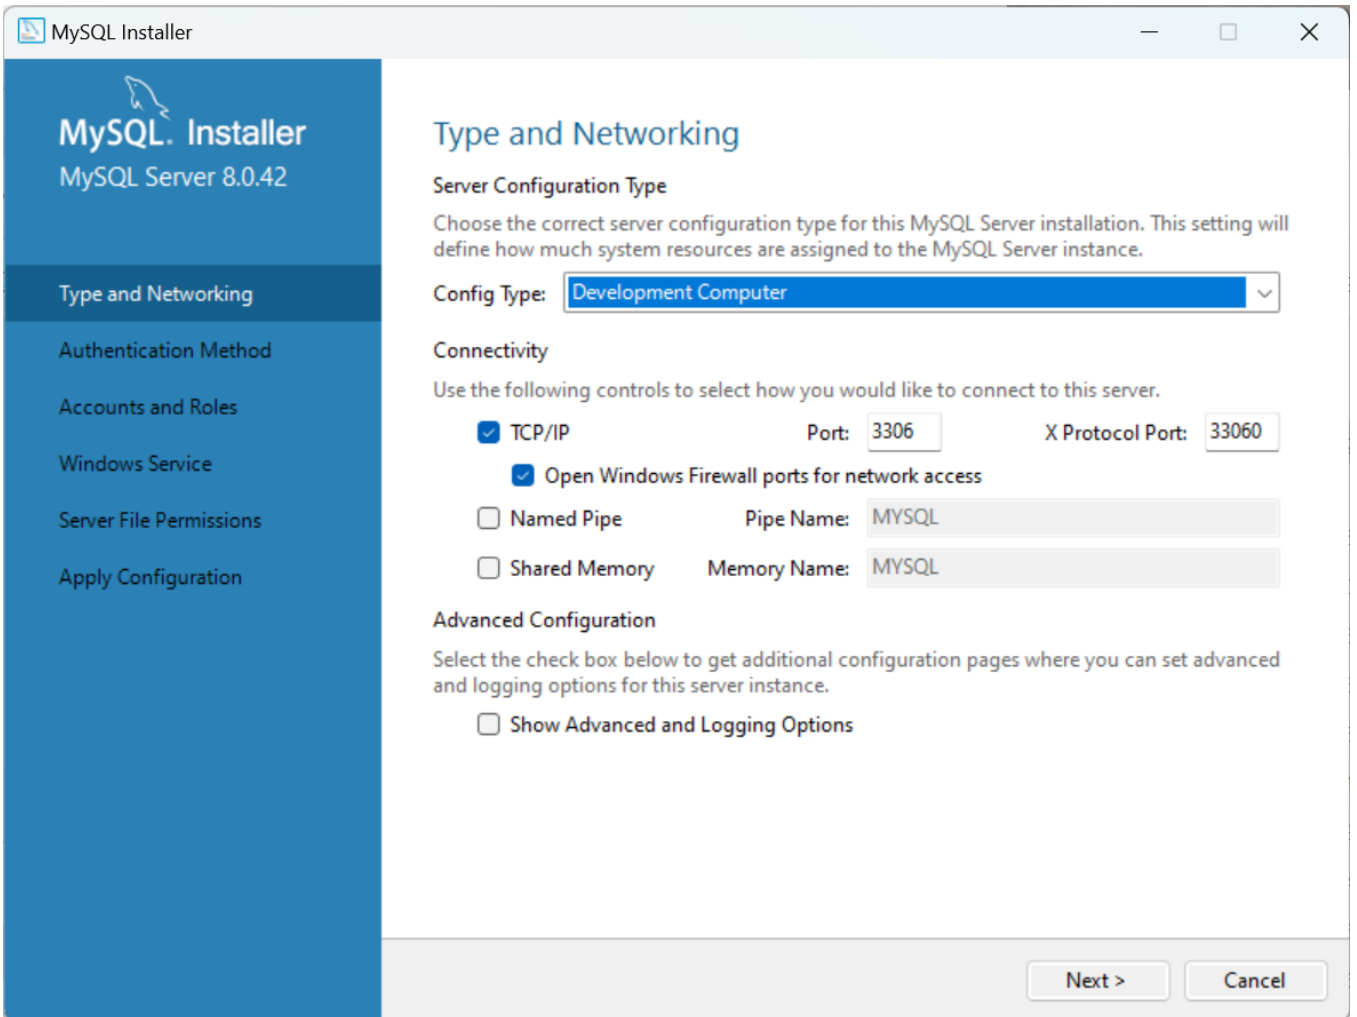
MySQL Installer

MySQL. Installer
MySQL Server 8.0.42

Type and Networking
Authentication Method
Accounts and Roles
Windows Service
Server File Permissions
Apply Configuration

Type and Networking

Server Configuration Type

Choose the correct server configuration type for this MySQL Server installation. This setting will define how much system resources are assigned to the MySQL Server instance.

Config Type: Development Computer

Connectivity

Use the following controls to select how you would like to connect to this server.

TCP/IP Port: 3306 X Protocol Port: 33060

Open Windows Firewall ports for network access

Named Pipe Pipe Name: MYSQL

Shared Memory Memory Name: MYSQL

Advanced Configuration

Select the check box below to get additional configuration pages where you can set advanced and logging options for this server instance.

Show Advanced and Logging Options

Next > Cancel